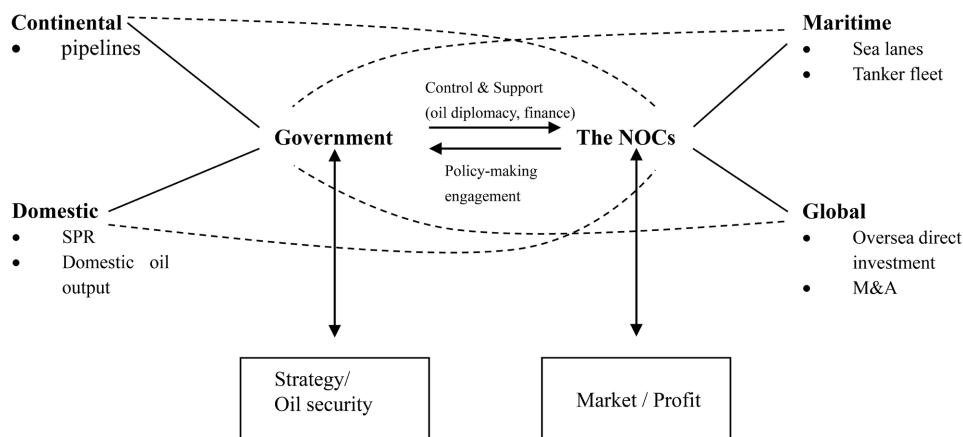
**Continental**
- pipelines

**Maritime**
- Sea lanes
- Tanker fleet

Control & Support (oil diplomacy, finance)

**Government**

**The NOCs**

Policy-making engagement

**Domestic**
- SPR
- Domestic oil output

**Global**
- Oversea direct investment
- M&A

Strategy/ Oil security

Market / Profit